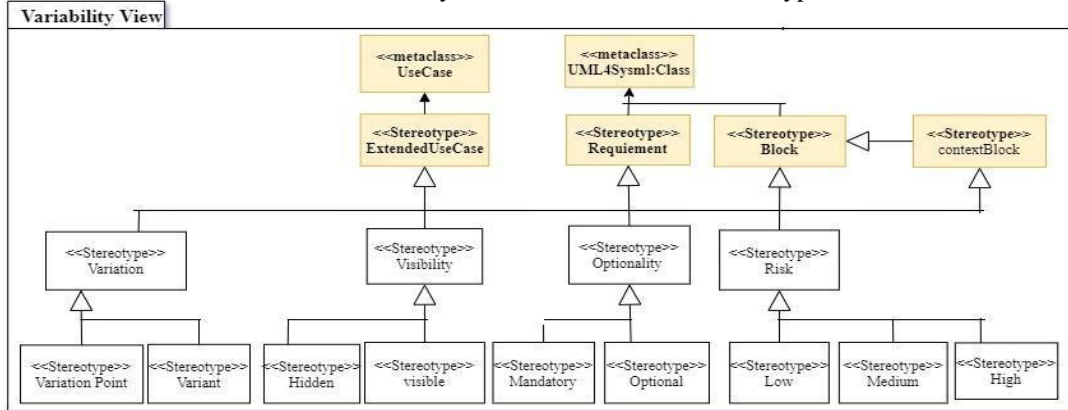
Variability View

<<metaclass>>
UseCase

<<metaclass>>
UML4Sysml:Class

<<Stereotype>>
ExtendedUseCase

<<Stereotype>>
Requiement

<<Stereotype>>
Block

<<Stereotype>>
contextBlock

<<Stereotype>>
Variation

<<Stereotype>>
Visibility

<<Stereotype>>
Optionality

<<Stereotype>>
Risk

<<Stereotype>>
Variation Point

<<Stereotype>>
Variant

<<Stereotype>>
Hidden

<<Stereotype>>
visible

<<Stereotype>>
Mandatory

<<Stereotype>>
Optional

<<Stereotype>>
Low

<<Stereotype>>
Medium

<<Stereotype>>
High